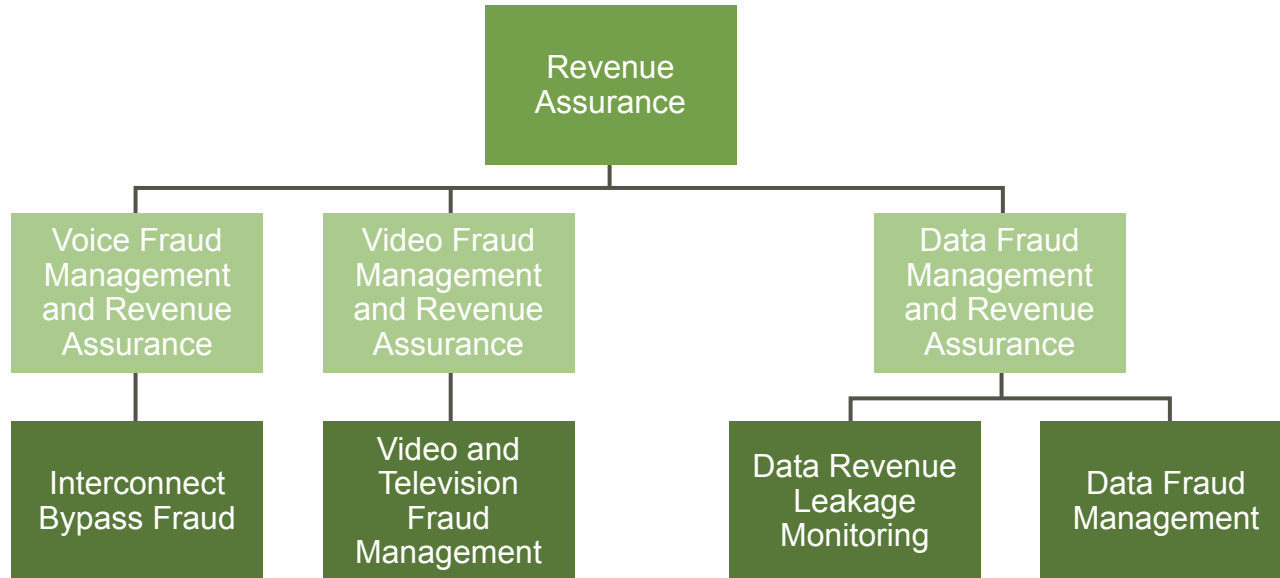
Revenue Assurance

Voice Fraud Management and Revenue Assurance

Video Fraud Management and Revenue Assurance

Data Fraud Management and Revenue Assurance

Interconnect Bypass Fraud

Video and Television Fraud Management

Data Revenue Leakage Monitoring

Data Fraud Management